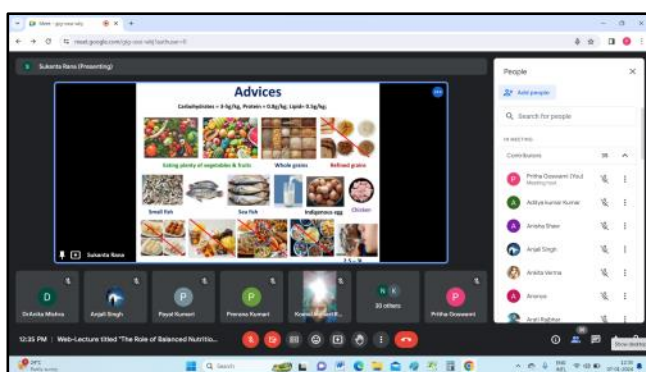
Meet - gsy-vsu-wkj
meet.google.com/gsy-vsu-wkj?authuser=0

S Sukanta Rana (Presenting)

Advices

Carbohydrates = 3-5g/kg, Protein = 0.8g/kg, Lipid= 0.5g/kg

Eating plenty of vegetables & fruits
Whole grains
Refined grains
Small fish
Sea fish
Indigenous egg
Chicken

Sukanta Rana

People
Add people
Search for people
IN MEETING
Contributors 35
Pritha Goswami (You)
Meeting host
Aditya kumar Kumar
Anisha Shaw
Anjali Singh
Ankita Verma
Ananya
Arati Rabhar

D
DrAnita Mishra
Anjali Singh
P
Payal Kumari
P
Prerana Kumari
Komal Kumari R...
N K
30 others
P
Pritha Goswami

12:35 PM | Web-Lecture titled "The Role of Balanced Nutritio...

Show desktop

Search